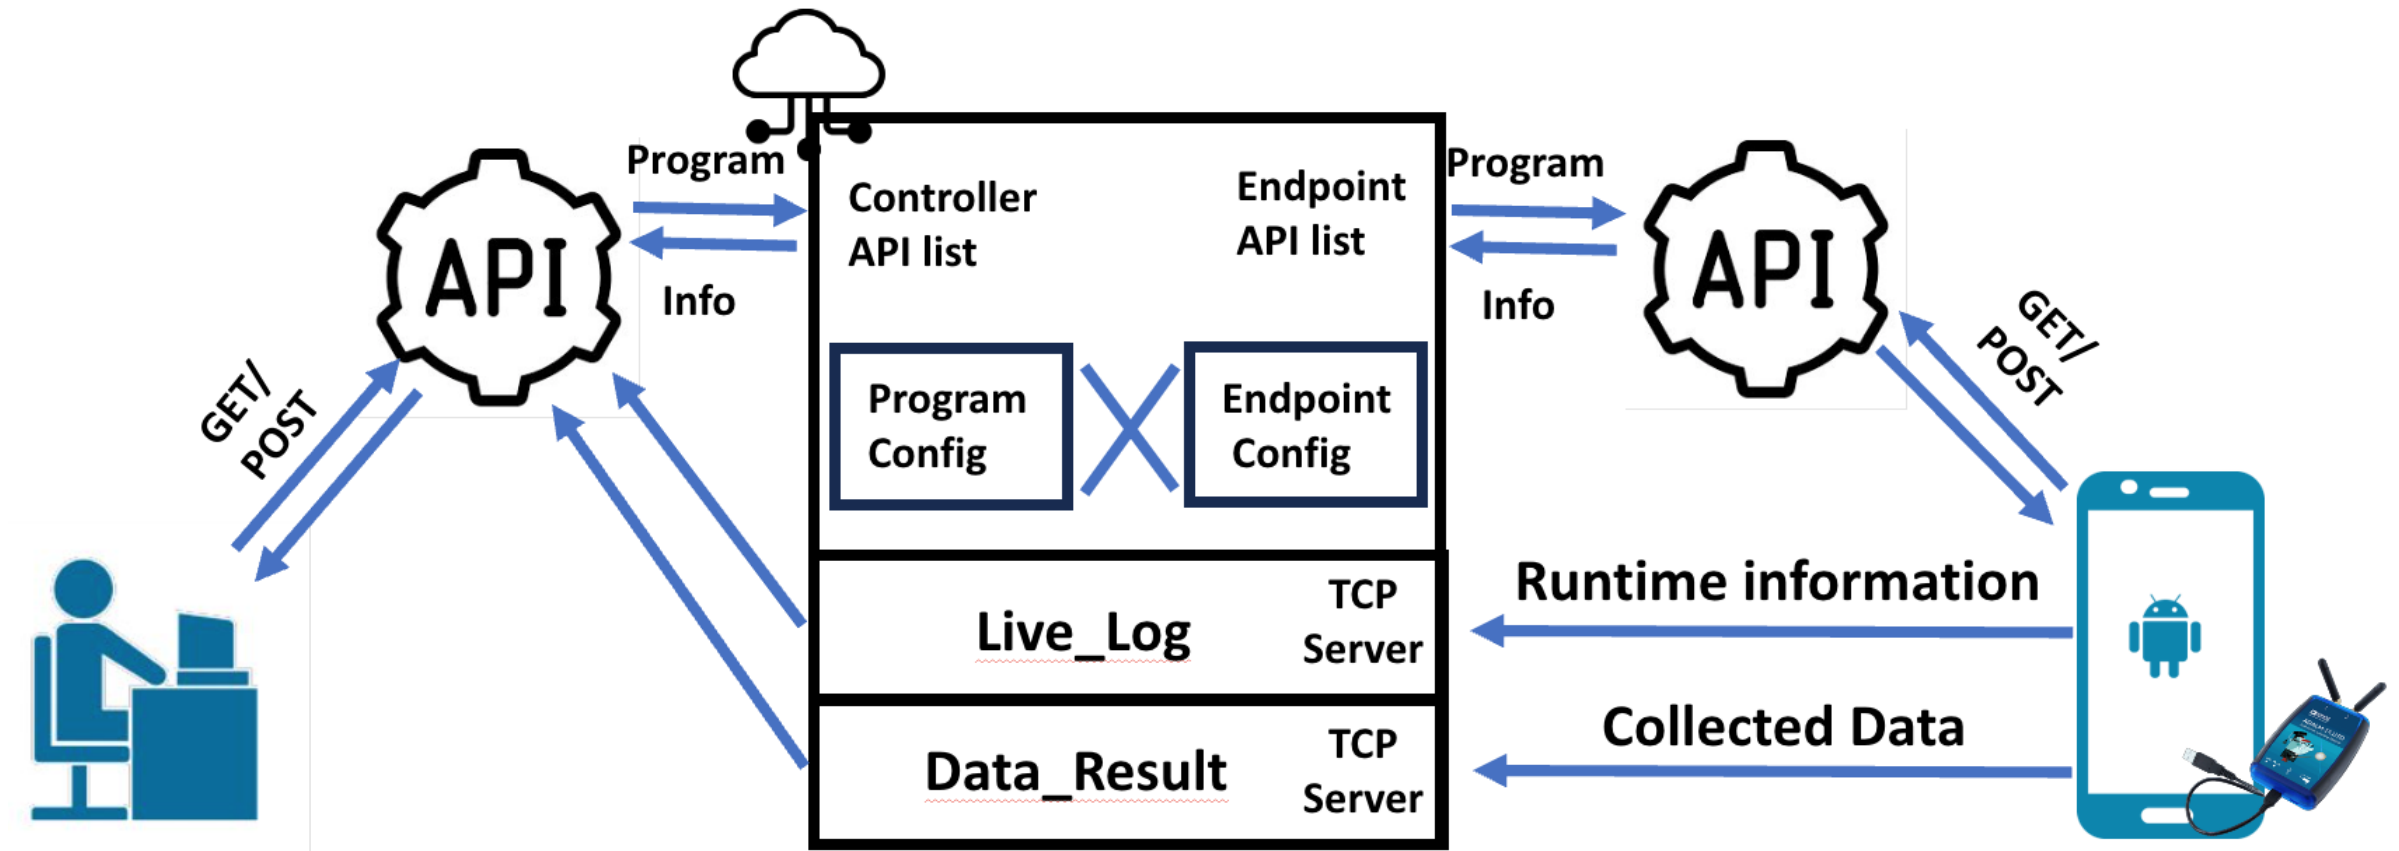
Program

Info

API

GET/ POST

Controller API list

Endpoint API list

Program Config

Endpoint Config

Live_Log

TCP Server

Data_Result

TCP Server

Program

Info

API

GET/ POST

Runtime information

Collected Data